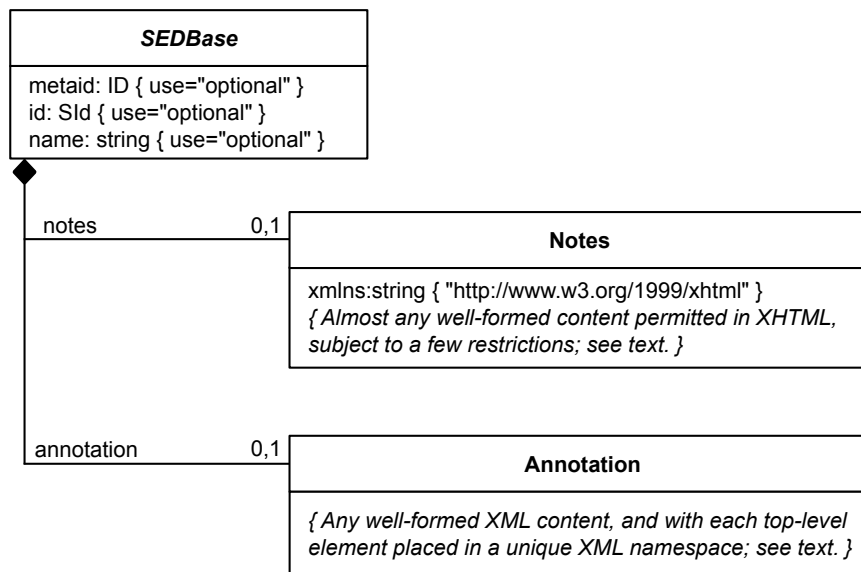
SEDBase

metaid: ID { use="optional" }
id: SId { use="optional" }
name: string { use="optional" }

notes 0,1

Notes

xmlns:string { "http://www.w3.org/1999/xhtml" }
{ Almost any well-formed content permitted in XHTML, subject to a few restrictions; see text. }

annotation 0,1

Annotation

{ Any well-formed XML content, and with each top-level element placed in a unique XML namespace; see text. }